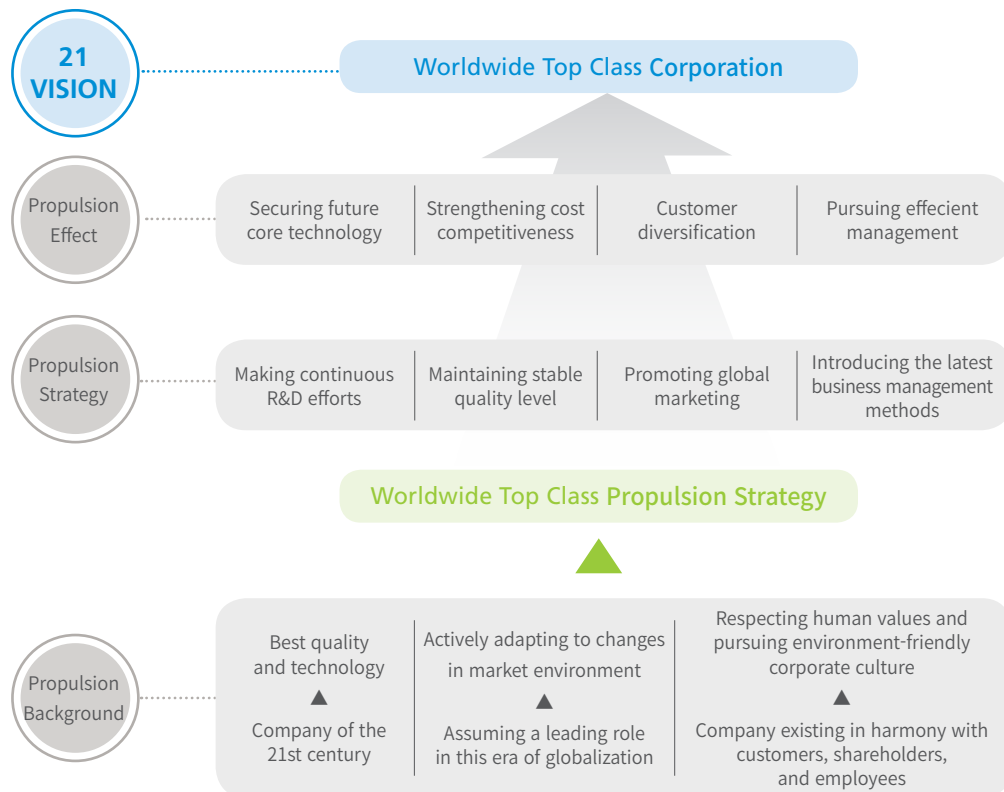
21 VISION

Worldwide Top Class Corporation

Propulsion Effect

| Securing future core technology | Strengthening cost competitiveness | Customer diversification | Pursuing effecient management |
|---|---|---|---|

Propulsion Strategy

| Making continuous R&D efforts | Maintaining stable quality level | Promoting global marketing | Introducing the latest business management methods |
|---|---|---|---|

Worldwide Top Class Propulsion Strategy

Propulsion Background

| Best quality and technology ▲ Company of the 21st century | Actively adapting to changes in market environment ▲ Assuming a leading role in this era of globalization | Respecting human values and pursuing environment-friendly corporate culture ▲ Company existing in harmony with customers, shareholders, and employees |
|---|---|---|